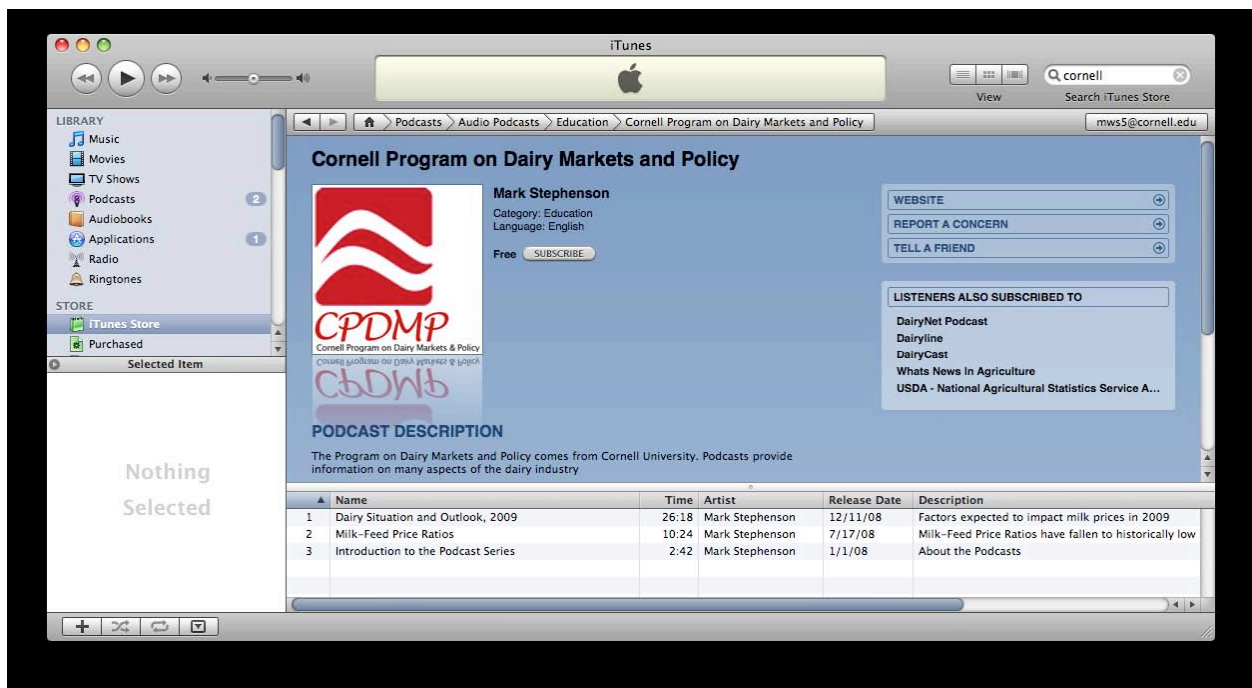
iTunes

cornell

View

Search iTunes Store

LIBRARY
Music
Movies
TV Shows
Podcasts 2
Audiobooks
Applications 1
Radio
Ringtones

STORE
iTunes Store
Purchased

Selected Item

Nothing Selected

Podcasts > Audio Podcasts > Education > Cornell Program on Dairy Markets and Policy

mws5@cornell.edu

Cornell Program on Dairy Markets and Policy

CPDMP
Cornell Program on Dairy Markets & Policy

Mark Stephenson
Category: Education
Language: English

Free SUBSCRIBE

WEBSITE
REPORT A CONCERN
TELL A FRIEND

LISTENERS ALSO SUBSCRIBED TO
DairyNet Podcast
Dairyline
DairyCast
Whats News In Agriculture
USDA - National Agricultural Statistics Service A...

PODCAST DESCRIPTION
The Program on Dairy Markets and Policy comes from Cornell University. Podcasts provide information on many aspects of the dairy industry

| | Name | Time | Artist | Release Date | Description |
|---|---|---|---|---|---|
| 1 | Dairy Situation and Outlook, 2009 | 26:18 | Mark Stephenson | 12/11/08 | Factors expected to impact milk prices in 2009 |
| 2 | Milk-Feed Price Ratios | 10:24 | Mark Stephenson | 7/17/08 | Milk-Feed Price Ratios have fallen to historically low |
| 3 | Introduction to the Podcast Series | 2:42 | Mark Stephenson | 1/1/08 | About the Podcasts |